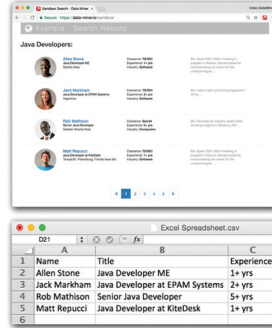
Sandbox Search - Jobs Miner

Secure https://data-miner.io/sandbox/

Example - Search Results

Java Developers:

Allen Stone
Java Developer ME
Seattle Area

Clearance: TS/SCI
Experience: 1+ yrs
Industry: Software

Jack Markham
Java Developer at EPAM Systems
Argentina

Clearance: TS/SCI
Experience: 2+ yrs
Industry: Software

Rob Mathison
Senior Java Developer
Greater Atlanta Area

Clearance: Secret
Experience: 5+ yrs
Industry: Computers

Matt Repucci
Java Developer at KiteDesk
Tampa/St. Petersburg, Florida Area

Clearance: TS/SCI
Experience: 1+ yrs
Industry: Software

< 1 2 3 4 5 >

Excel Spreadsheet.csv

D21 fx

| | A | B | C |
|---|---|---|---|
| 1 | Name | Title | Experience |
| 2 | Allen Stone | Java Developer ME | 1+ yrs |
| 3 | Jack Markham | Java Developer at EPAM Systems | 2+ yrs |
| 4 | Rob Mathison | Senior Java Developer | 5+ yrs |
| 5 | Matt Repucci | Java Developer at KiteDesk | 1+ yrs |
| 6 | | | |